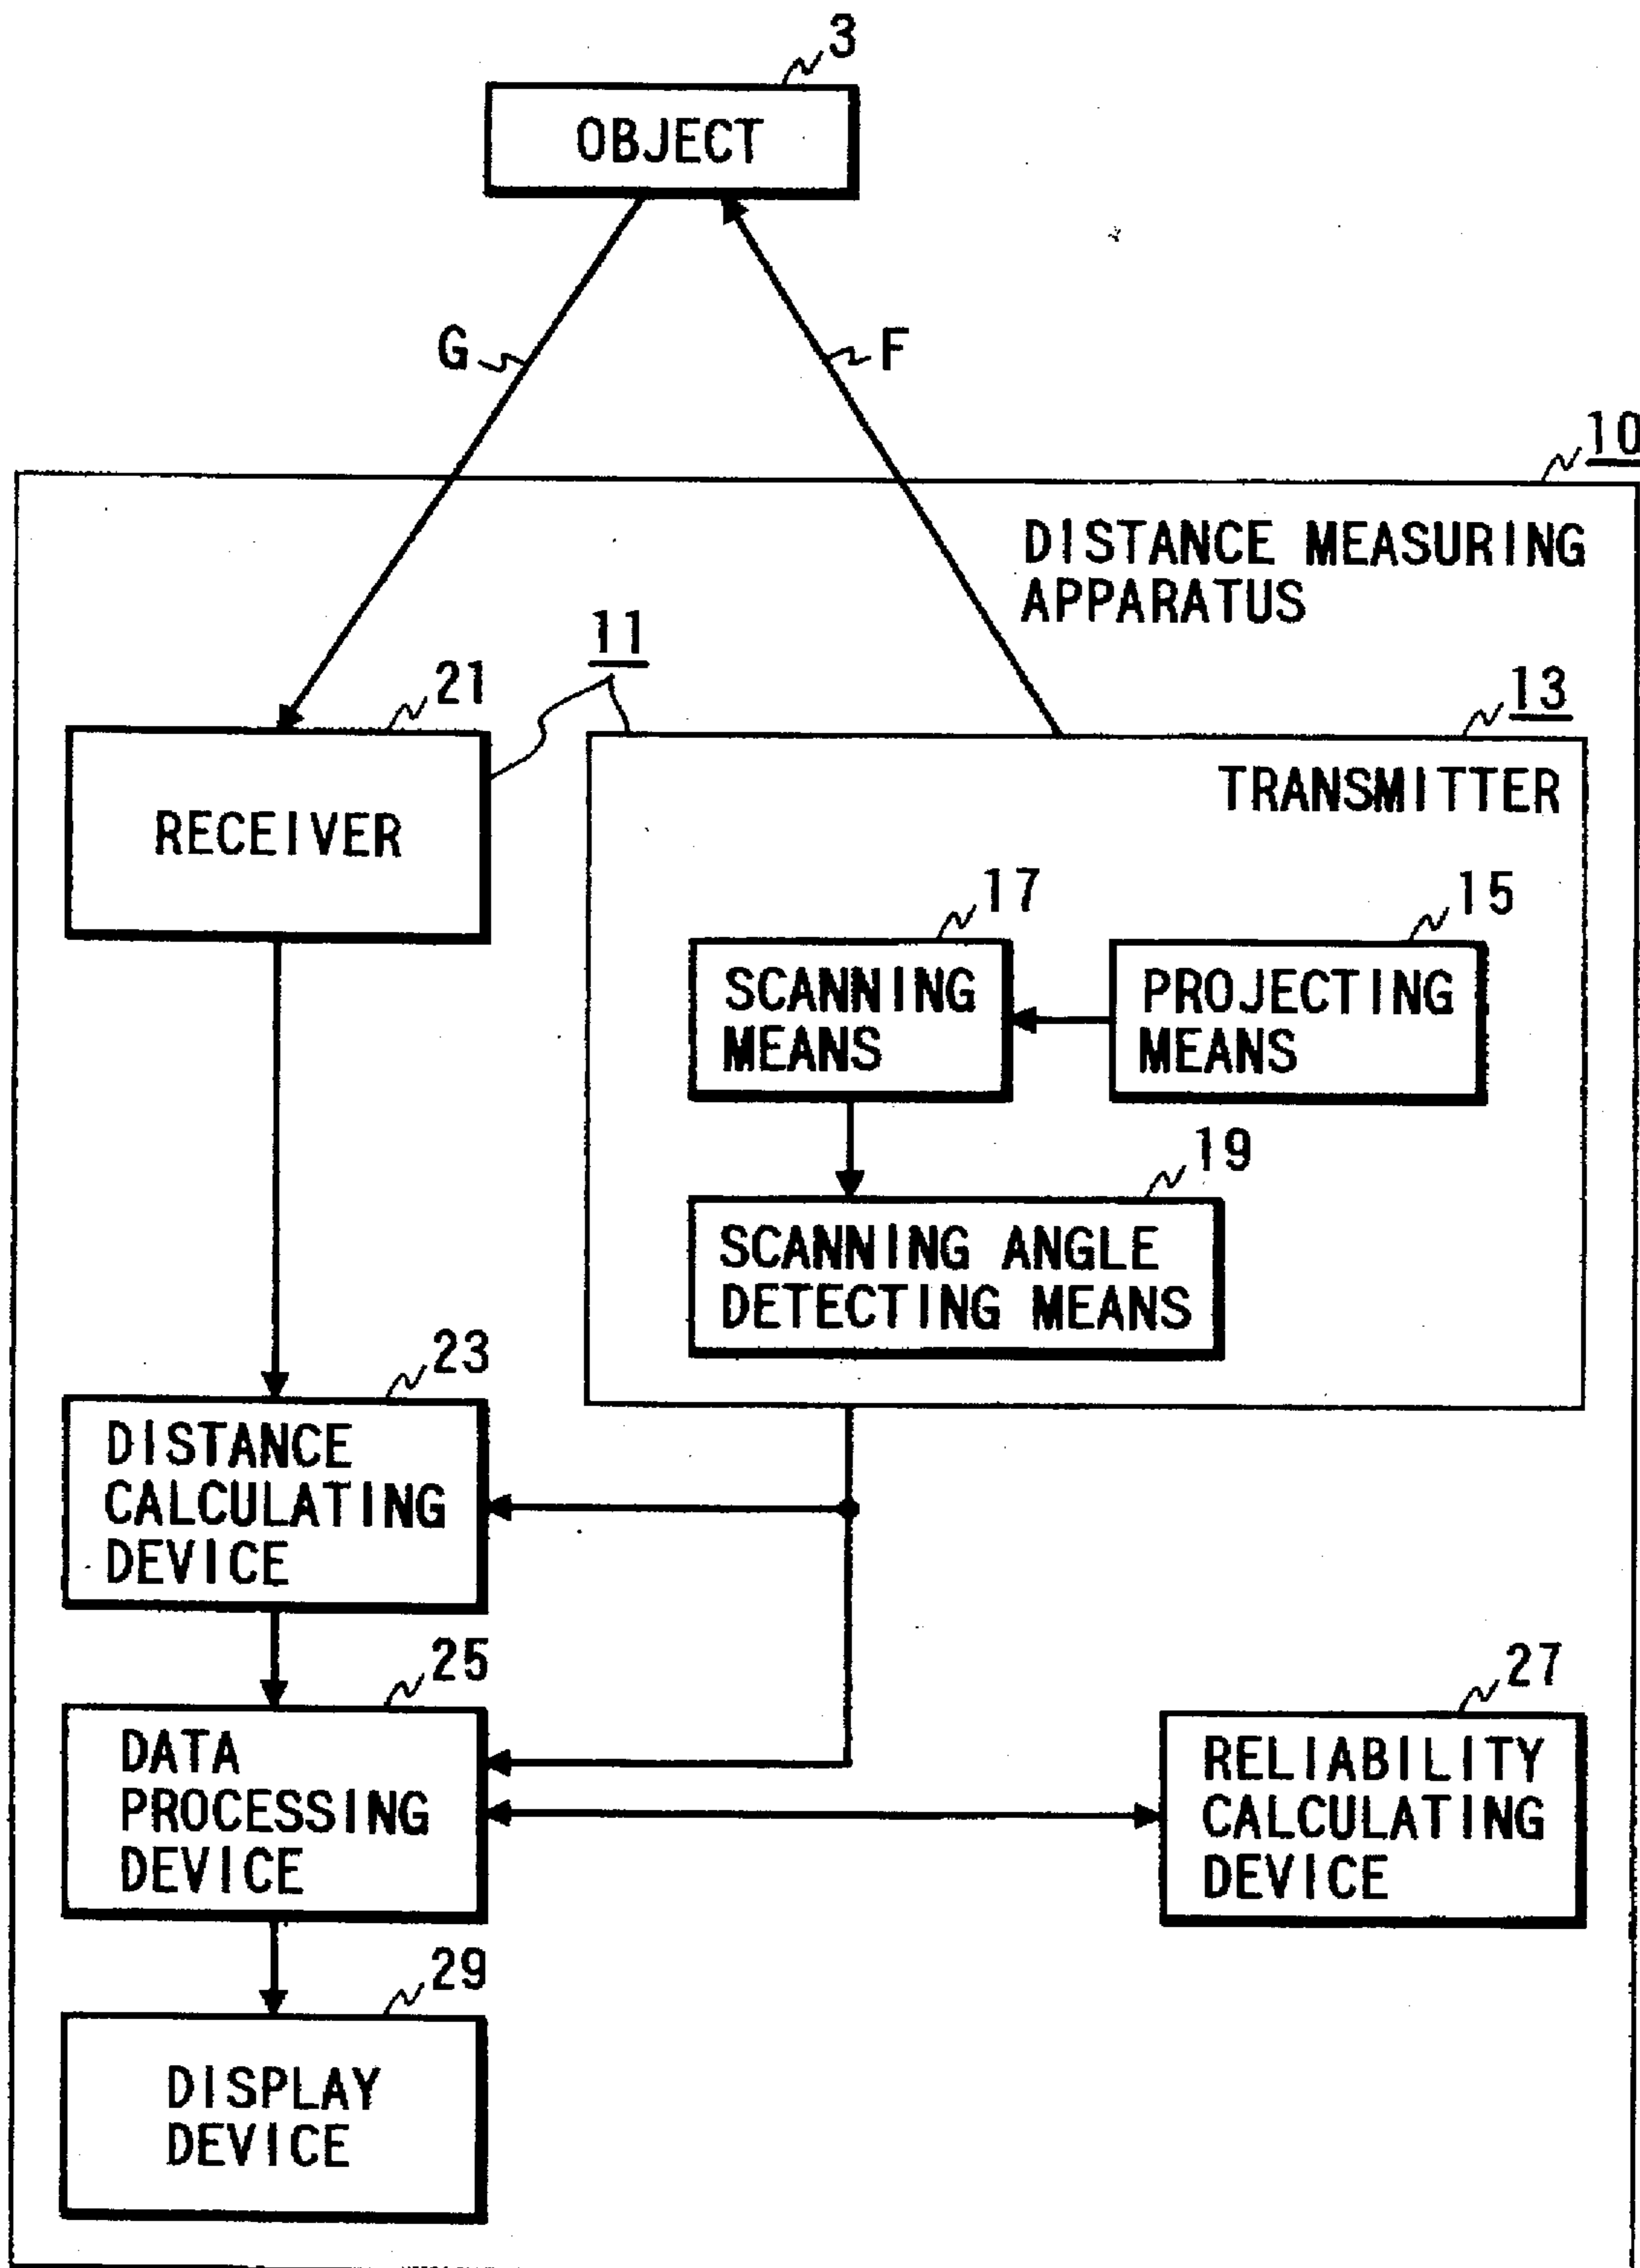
3
OBJECT
G
F
10
DISTANCE MEASURING APPARATUS
11
21
RECEIVER
13
TRANSMITTER
17
15
SCANNING MEANS
PROJECTING MEANS
19
SCANNING ANGLE DETECTING MEANS
23
DISTANCE CALCULATING DEVICE
25
DATA PROCESSING DEVICE
27
RELIABILITY CALCULATING DEVICE
29
DISPLAY DEVICE